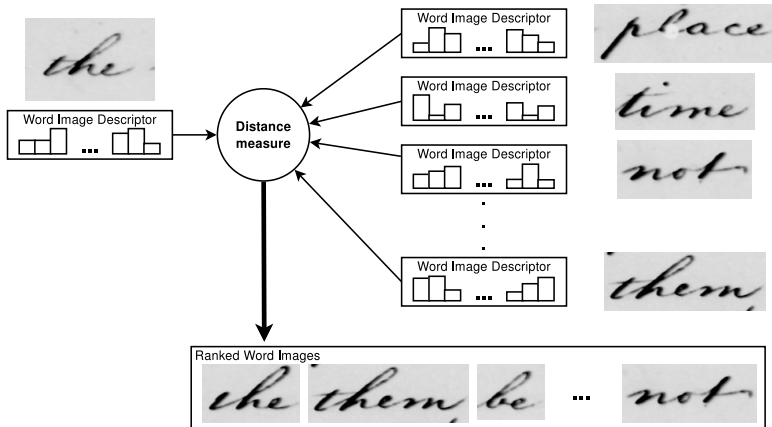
the

Word Image Descriptor

...

Distance measure

Word Image Descriptor

...

place

Word Image Descriptor

...

time

Word Image Descriptor

...

not

.
.
.

Word Image Descriptor

...

them

Ranked Word Images

the them be ... not